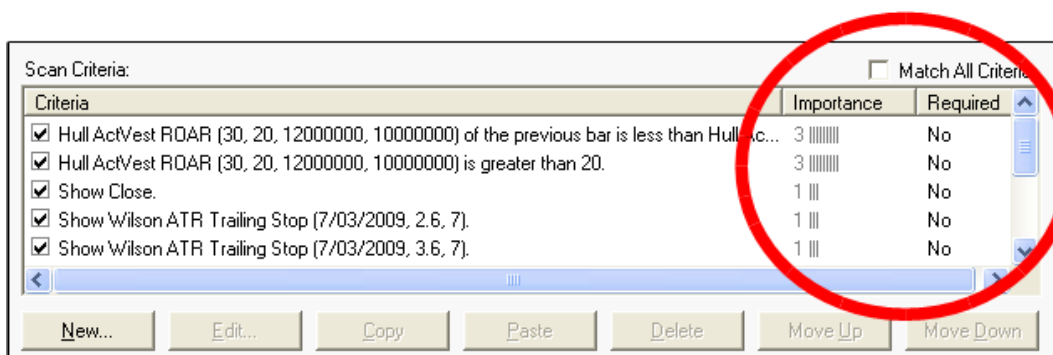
Scan Criteria:

Match All Criteria

| Criteria | Importance | Required |
|---|---|---|
| Hull ActVest ROAR (30, 20, 12000000, 10000000) of the previous bar is less than Hull Ac... | 3 | No |
| Hull ActVest ROAR (30, 20, 12000000, 10000000) is greater than 20. | 3 | No |
| Show Close. | 1 | No |
| Show Wilson ATR Trailing Stop (7/03/2009, 2.6, 7). | 1 | No |
| Show Wilson ATR Trailing Stop (7/03/2009, 3.6, 7). | 1 | No |

New... Edit... Copy Paste Delete Move Up Move Down